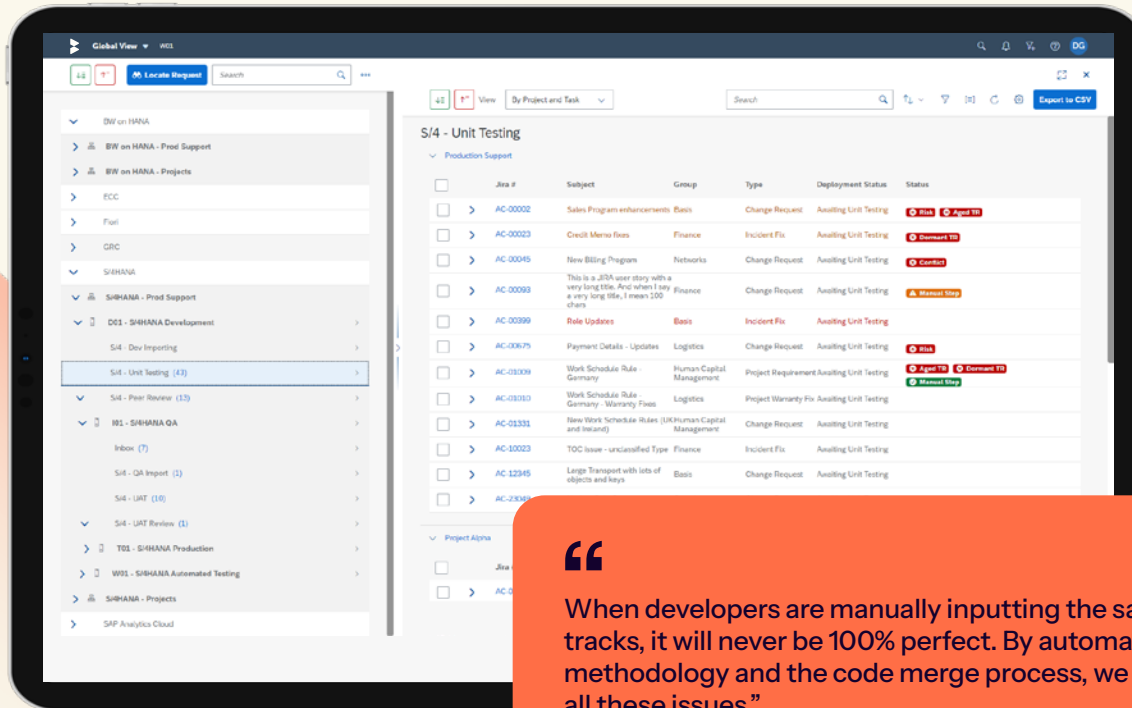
Global View ▾ W01

DG

Locate Request

Search

BW on HANA

BW on HANA - Prod Support

BW on HANA - Projects

ECC

Fiori

GRC

S/4HANA

S/4HANA - Prod Support

D01 - S/4HANA Development

S/4 - Dev Importing

S/4 - Unit Testing (43)

S/4 - Peer Review (13)

I01 - S/4HANA QA

Inbox (7)

S/4 - QA Import (1)

S/4 - UAT (10)

S/4 - UAT Review (1)

T01 - S/4HANA Production

W01 - S/4HANA Automated Testing

S/4HANA - Projects

SAP Analytics Cloud

View By Project and Task

Search

Export to CSV

S/4 - Unit Testing

Production Support

| | | Jira # | Subject | Group | Type | Deployment Status | Status |
|---|---|---|---|---|---|---|---|
| | > | AC-00002 | Sales Program enhancements | Basis | Change Request | Awaiting Unit Testing | Risk, Aged TR |
| | > | AC-00023 | Credit Memo fixes | Finance | Incident Fix | Awaiting Unit Testing | Dormant TR |
| | > | AC-00045 | New Billing Program | Networks | Change Request | Awaiting Unit Testing | Conflict |
| | > | AC-00093 | This is a JIRA user story with a very long title. And when I say a very long title, I mean 100 chars | Finance | Change Request | Awaiting Unit Testing | Manual Step |
| | > | AC-00399 | Role Updates | Basis | Incident Fix | Awaiting Unit Testing | |
| | > | AC-00675 | Payment Details - Updates | Logistics | Change Request | Awaiting Unit Testing | Risk |
| | > | AC-01009 | Work Schedule Rule - Germany | Human Capital Management | Project Requirement | Awaiting Unit Testing | Aged TR, Dormant TR, Manual Step |
| | > | AC-01010 | Work Schedule Rule - Germany - Warranty Fixes | Logistics | Project Warranty Fix | Awaiting Unit Testing | |
| | > | AC-01331 | New Work Schedule Rules (UK and Ireland) | Human Capital Management | Change Request | Awaiting Unit Testing | |
| | > | AC-10023 | TOC issue - unclassified Type | Finance | Incident Fix | Awaiting Unit Testing | |
| | > | AC-12345 | Large Transport with lots of objects and keys | Basis | Change Request | Awaiting Unit Testing | |
| | > | AC-2300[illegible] | | | | | |

Project Alpha

Jira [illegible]

AC-0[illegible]

“

When developers are manually inputting the sa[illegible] tracks, it will never be 100% perfect. By automa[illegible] methodology and the code merge process, we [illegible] all these issues.”